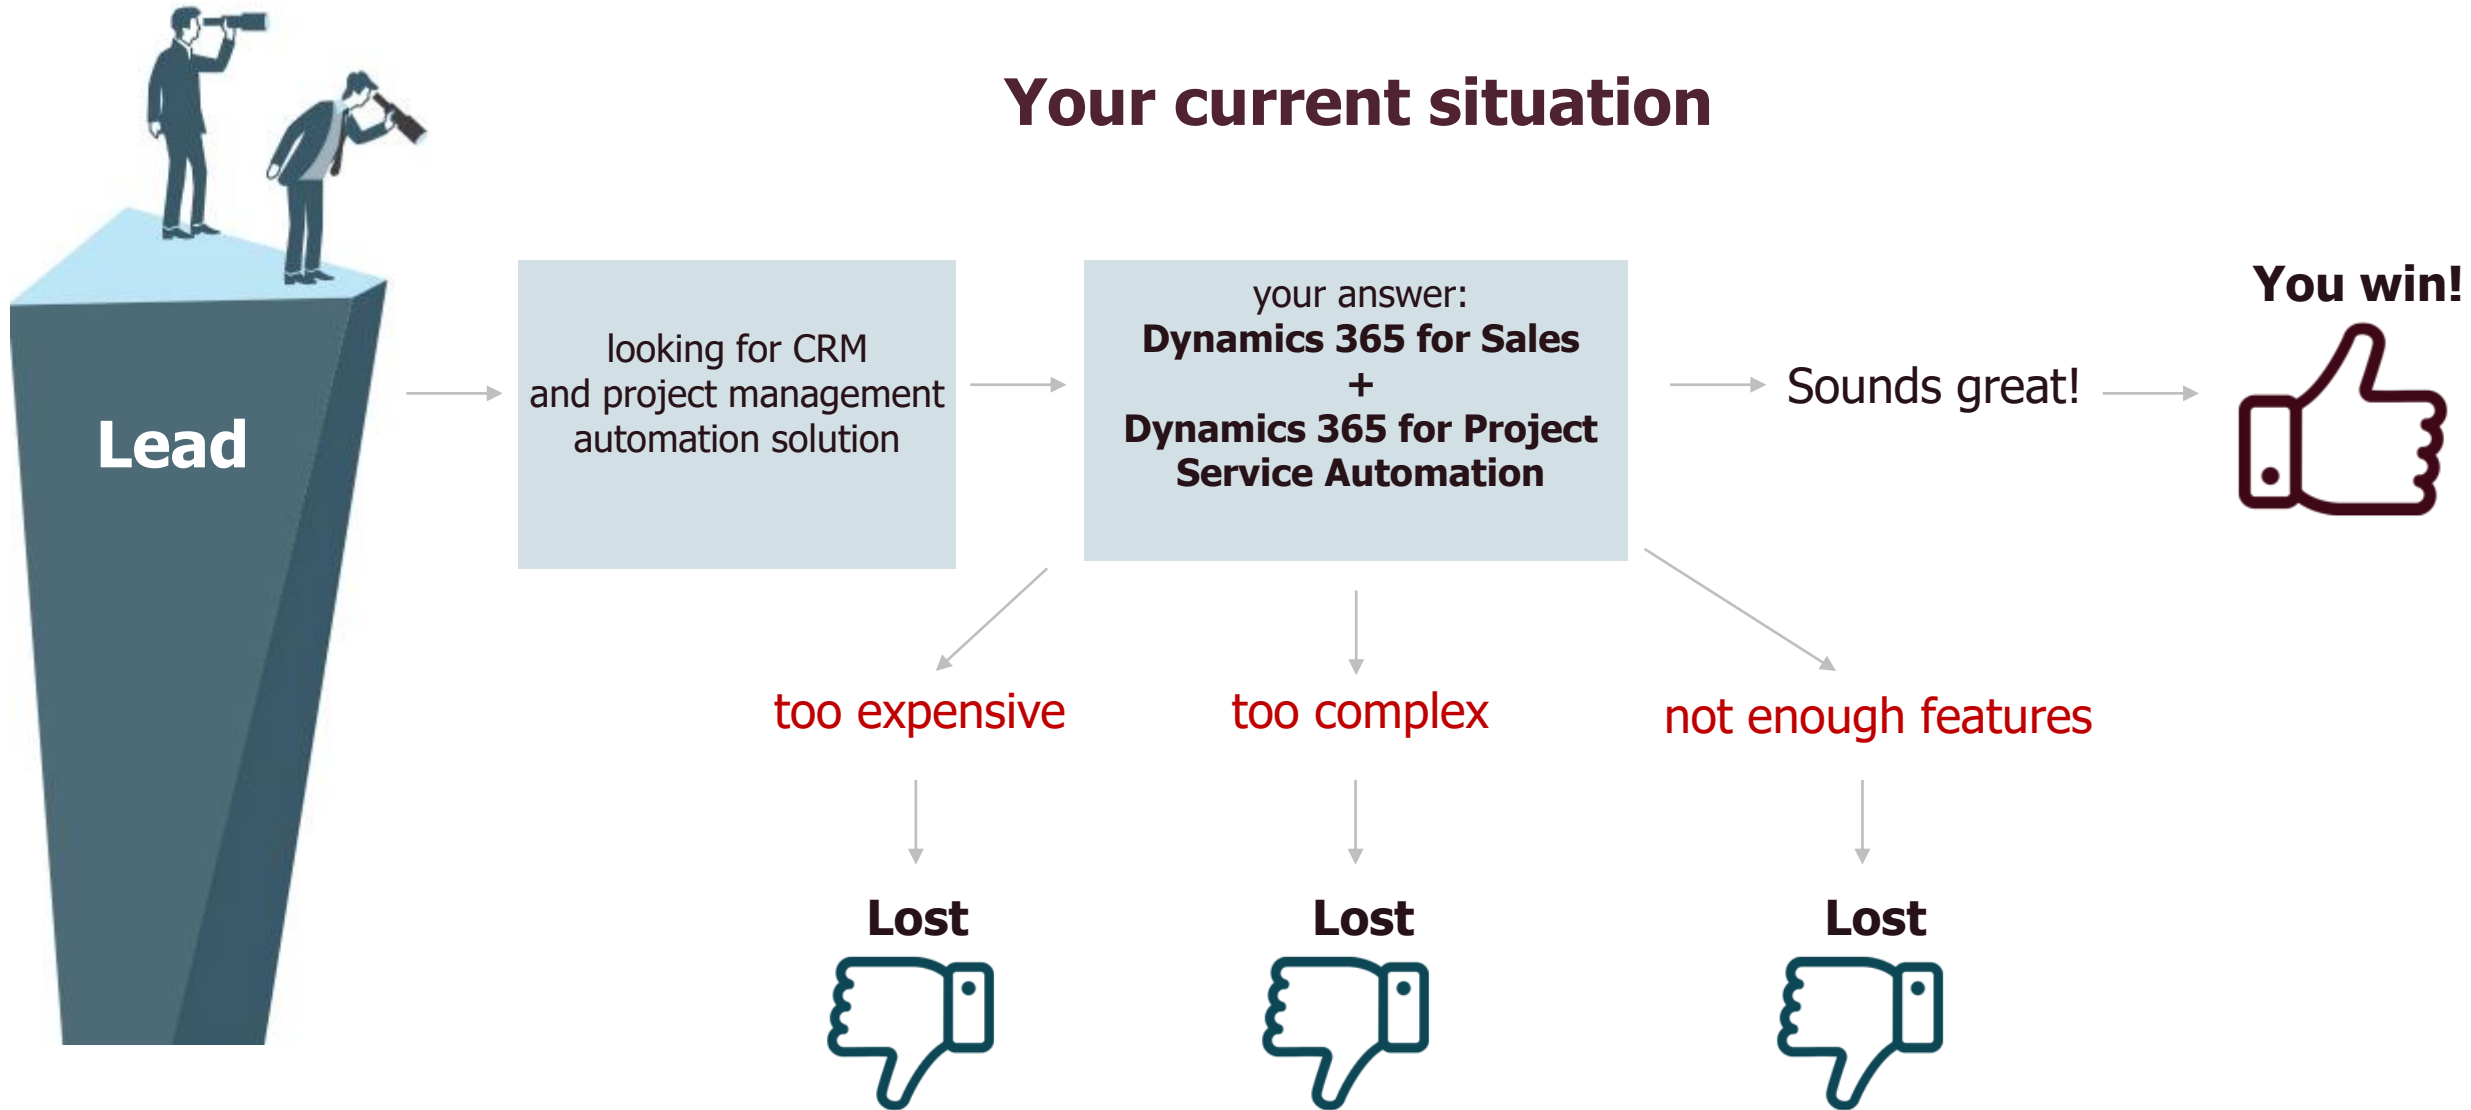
Your current situation

Lead

looking for CRM and project management automation solution

your answer:
**Dynamics 365 for Sales**
**+**
**Dynamics 365 for Project Service Automation**

Sounds great!

You win!

too expensive

too complex

not enough features

Lost

Lost

Lost